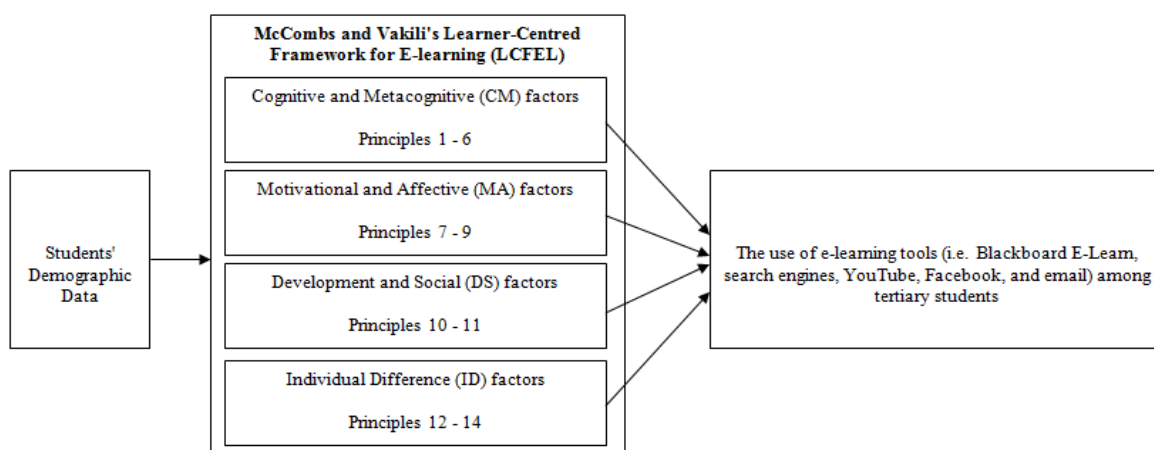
Students' Demographic Data

McCombs and Vakili's Learner-Centred Framework for E-learning (LCFEL)

Cognitive and Metacognitive (CM) factors

Principles 1 - 6

Motivational and Affective (MA) factors

Principles 7 - 9

Development and Social (DS) factors

Principles 10 - 11

Individual Difference (ID) factors

Principles 12 - 14

The use of e-learning tools (i.e. Blackboard E-Learn, search engines, YouTube, Facebook, and email) among tertiary students